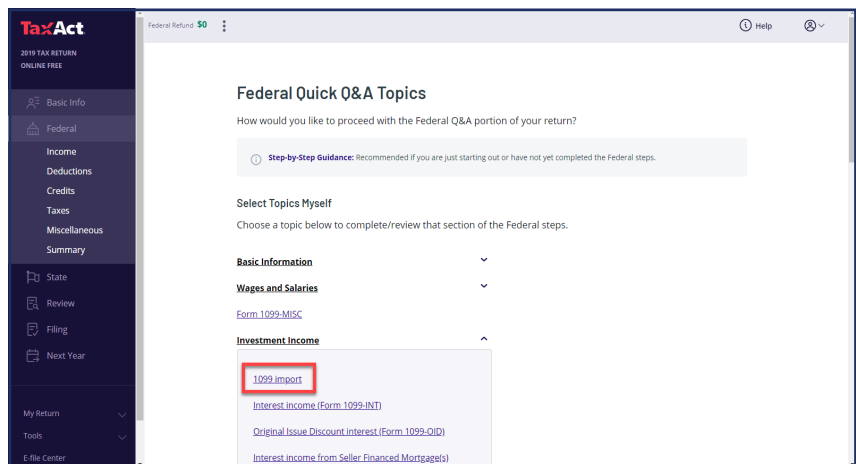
TaxAct
2019 TAX RETURN
ONLINE FREE

Basic Info
Federal
Income
Deductions
Credits
Taxes
Miscellaneous
Summary
State
Review
Filing
Next Year

My Return
Tools
E-file Center

Federal Refund $0

Help

Federal Quick Q&A Topics

How would you like to proceed with the Federal Q&A portion of your return?

Step-by-Step Guidance: Recommended if you are just starting out or have not yet completed the Federal steps.

Select Topics Myself

Choose a topic below to complete/review that section of the Federal steps.

Basic Information

Wages and Salaries

Form 1099-MISC

Investment Income

1099 import

Interest income (Form 1099-INT)

Original Issue Discount interest (Form 1099-OID)

Interest income from Seller Financed Mortgage(s)